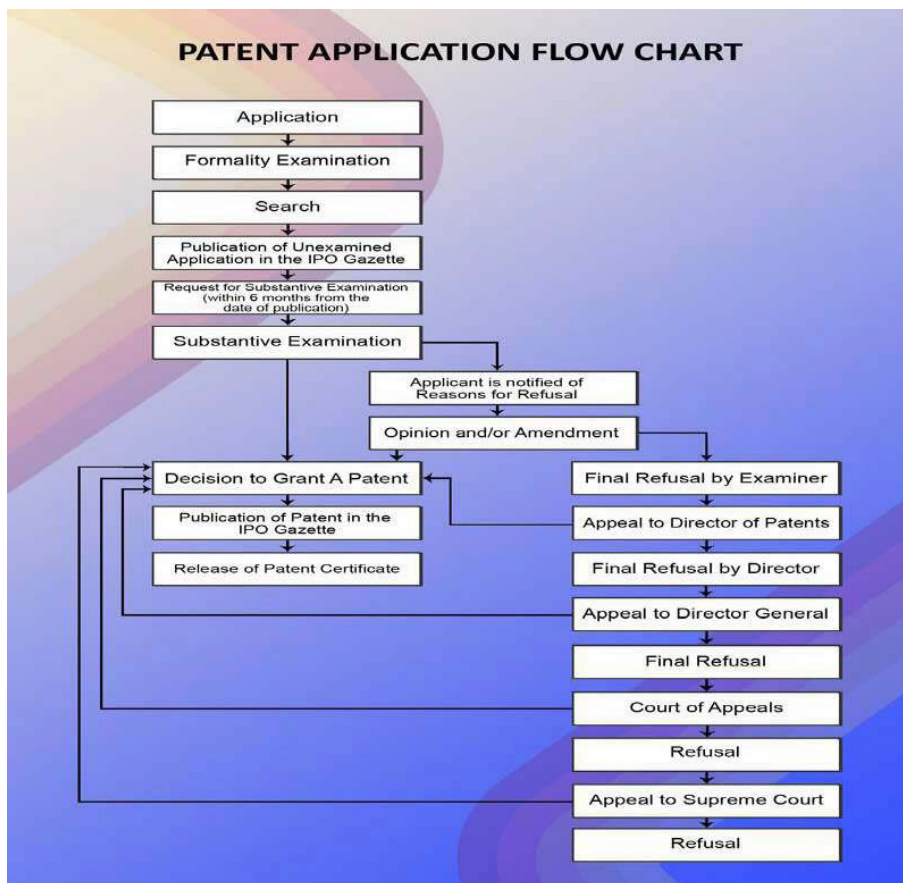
PATENT APPLICATION FLOW CHART

Application

Formality Examination

Search

Publication of Unexamined Application in the IPO Gazette

Request for Substantive Examination (within 6 months from the date of publication)

Substantive Examination

Applicant is notified of Reasons for Refusal

Opinion and/or Amendment

Decision to Grant A Patent

Publication of Patent in the IPO Gazette

Release of Patent Certificate

Final Refusal by Examiner

Appeal to Director of Patents

Final Refusal by Director

Appeal to Director General

Final Refusal

Court of Appeals

Refusal

Appeal to Supreme Court

Refusal